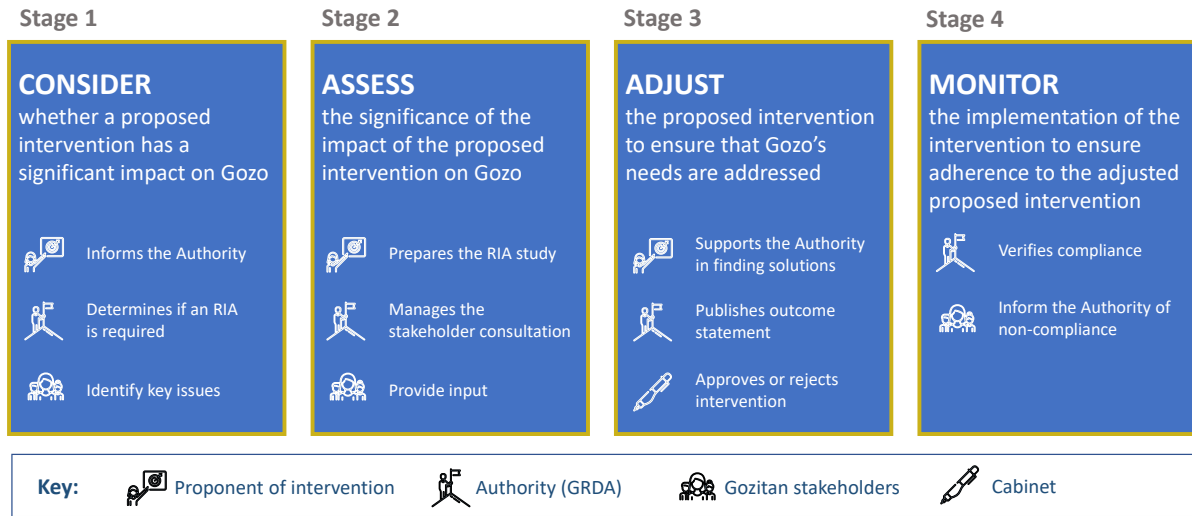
Stage 1

CONSIDER
whether a proposed intervention has a significant impact on Gozo

Informs the Authority

Determines if an RIA is required

Identify key issues

Stage 2

ASSESS
the significance of the impact of the proposed intervention on Gozo

Prepares the RIA study

Manages the stakeholder consultation

Provide input

Stage 3

ADJUST
the proposed intervention to ensure that Gozo's needs are addressed

Supports the Authority in finding solutions

Publishes outcome statement

Approves or rejects intervention

Stage 4

MONITOR
the implementation of the intervention to ensure adherence to the adjusted proposed intervention

Verifies compliance

Inform the Authority of non-compliance

Key: Proponent of intervention Authority (GRDA) Gozitan stakeholders Cabinet